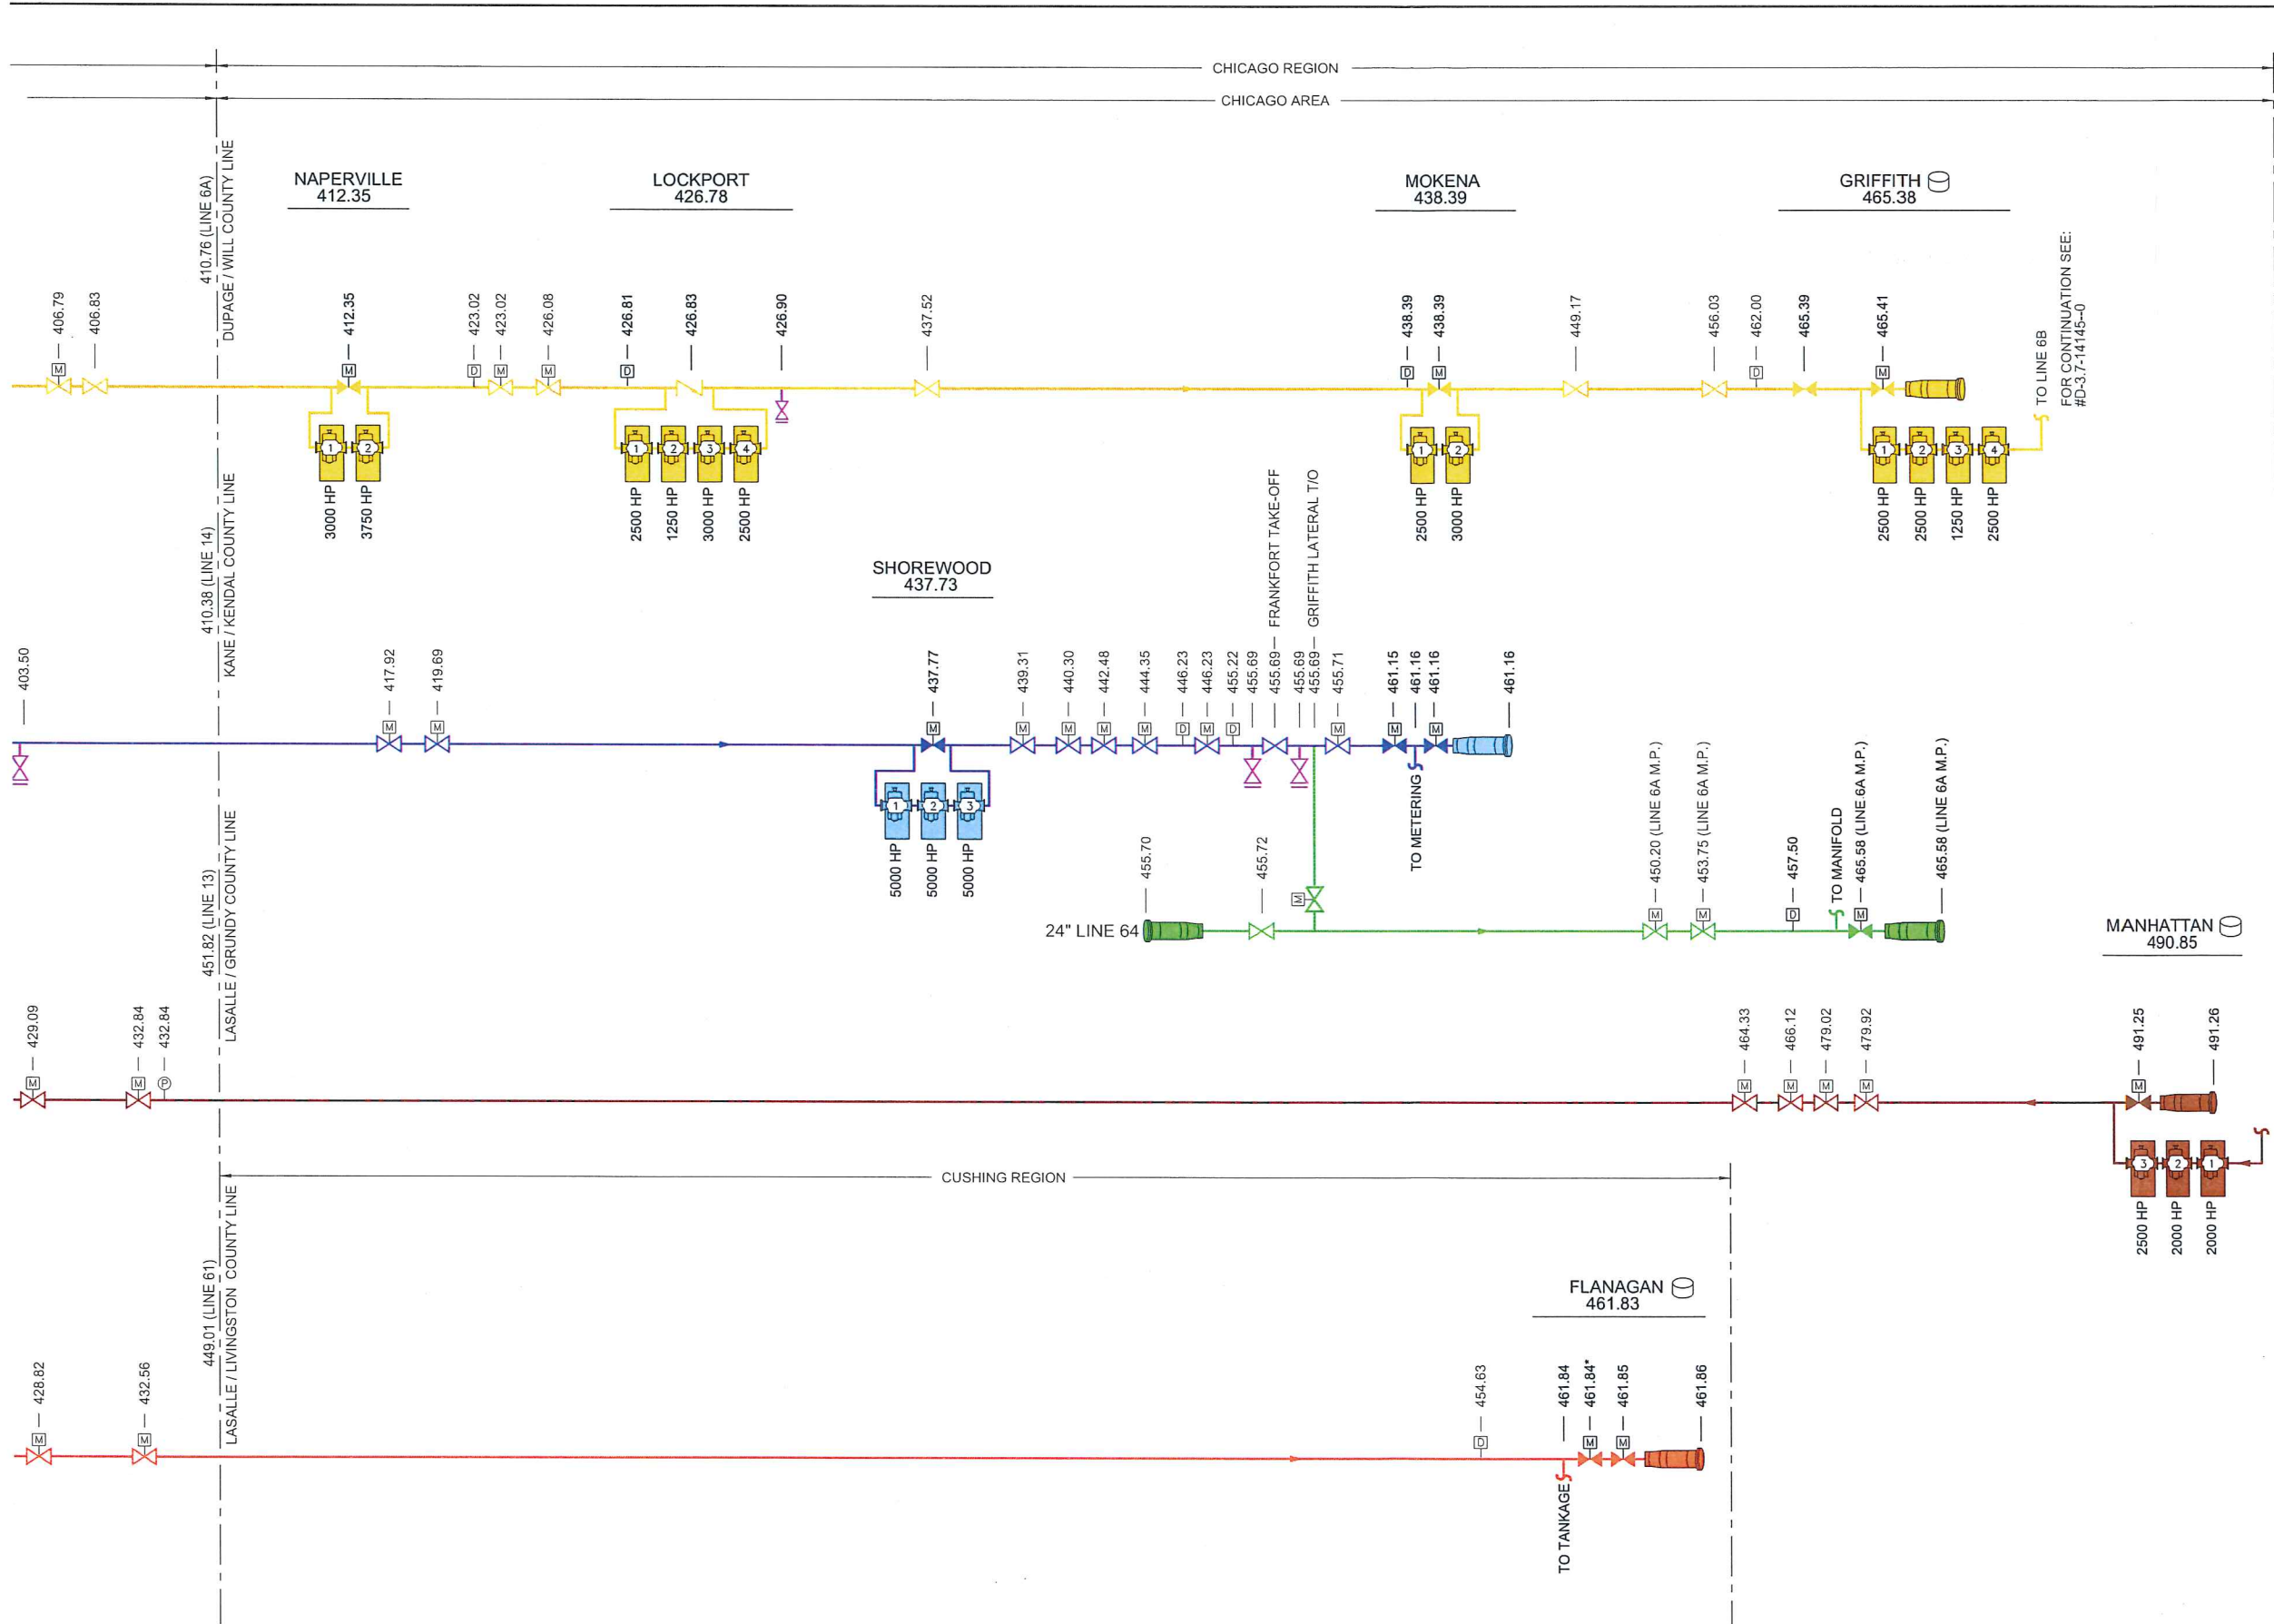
CHICAGO REGION
CHICAGO AREA

410.76 (LINE 6A)
DUPAGE / WILL COUNTY LINE

NAPERVILLE
412.35

LOCKPORT
426.78

MOKENA
438.39

GRIFFITH
465.38

406.79
M
406.83
412.35
M
423.02
D
423.02
M
426.08
M
426.81
D
426.83
426.90
437.52
438.39
D
438.39
M
449.17
456.03
462.00
D
465.39
465.41
M

TO LINE 6B
FOR CONTINUATION SEE: #D-3.7-14145-0

1 2
3000 HP
3750 HP

1 2 3 4
2500 HP
1250 HP
3000 HP
2500 HP

1 2
2500 HP
3000 HP

1 2 3 4
2500 HP
2500 HP
1250 HP
2500 HP

410.38 (LINE 14)
KANE / KENDAL COUNTY LINE

SHOREWOOD
437.73

FRANKFORT TAKE-OFF
GRIFFITH LATERAL T/O

403.50
417.92
M
419.69
M
437.77
M
439.31
M
440.30
M
442.48
M
444.35
M
446.23
D
446.23
M
455.22
D
455.69
455.69
455.69
455.69
455.71
M
461.15
M
461.16
461.16
M
461.16

TO METERING

1 2 3
5000 HP
5000 HP
5000 HP

451.82 (LINE 13)
LASALLE / GRUNDY COUNTY LINE

455.70
455.72
M
24" LINE 64

450.20 (LINE 6A M.P.)
M
453.75 (LINE 6A M.P.)
M
457.50
D
TO MANIFOLD
465.58 (LINE 6A M.P.)
M
465.58 (LINE 6A M.P.)

MANHATTAN
490.85

429.09
M
432.84
M
432.84
P
464.33
M
466.12
M
479.02
M
479.92
M
491.25
M
491.26

3 2 1
2500 HP
2000 HP
2000 HP

CUSHING REGION

449.01 (LINE 61)
LASALLE / LIVINGSTON COUNTY LINE

FLANAGAN
461.83

428.82
M
432.56
M
454.63
D
461.84
461.84*
M
461.85
M
461.86

TO TANKAGE